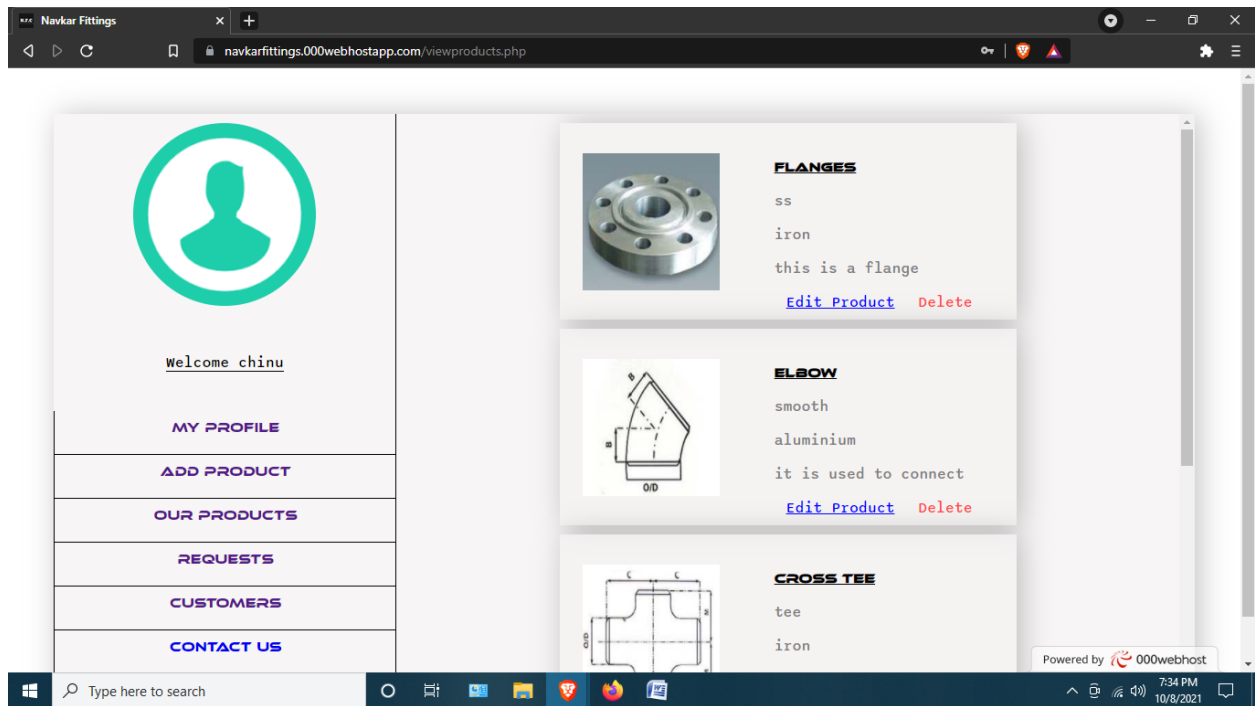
Navkar Fittings

navkarfittings.000webhostapp.com/viewproducts.php

Welcome chinu

MY PROFILE

ADD PRODUCT

OUR PRODUCTS

REQUESTS

CUSTOMERS

CONTACT US

FLANGES

ss

iron

this is a flange

Edit Product Delete

ELBOW

smooth

aluminium

it is used to connect

Edit Product Delete

CROSS TEE

tee

iron

Powered by 000webhost

Type here to search

7:34 PM
10/8/2021